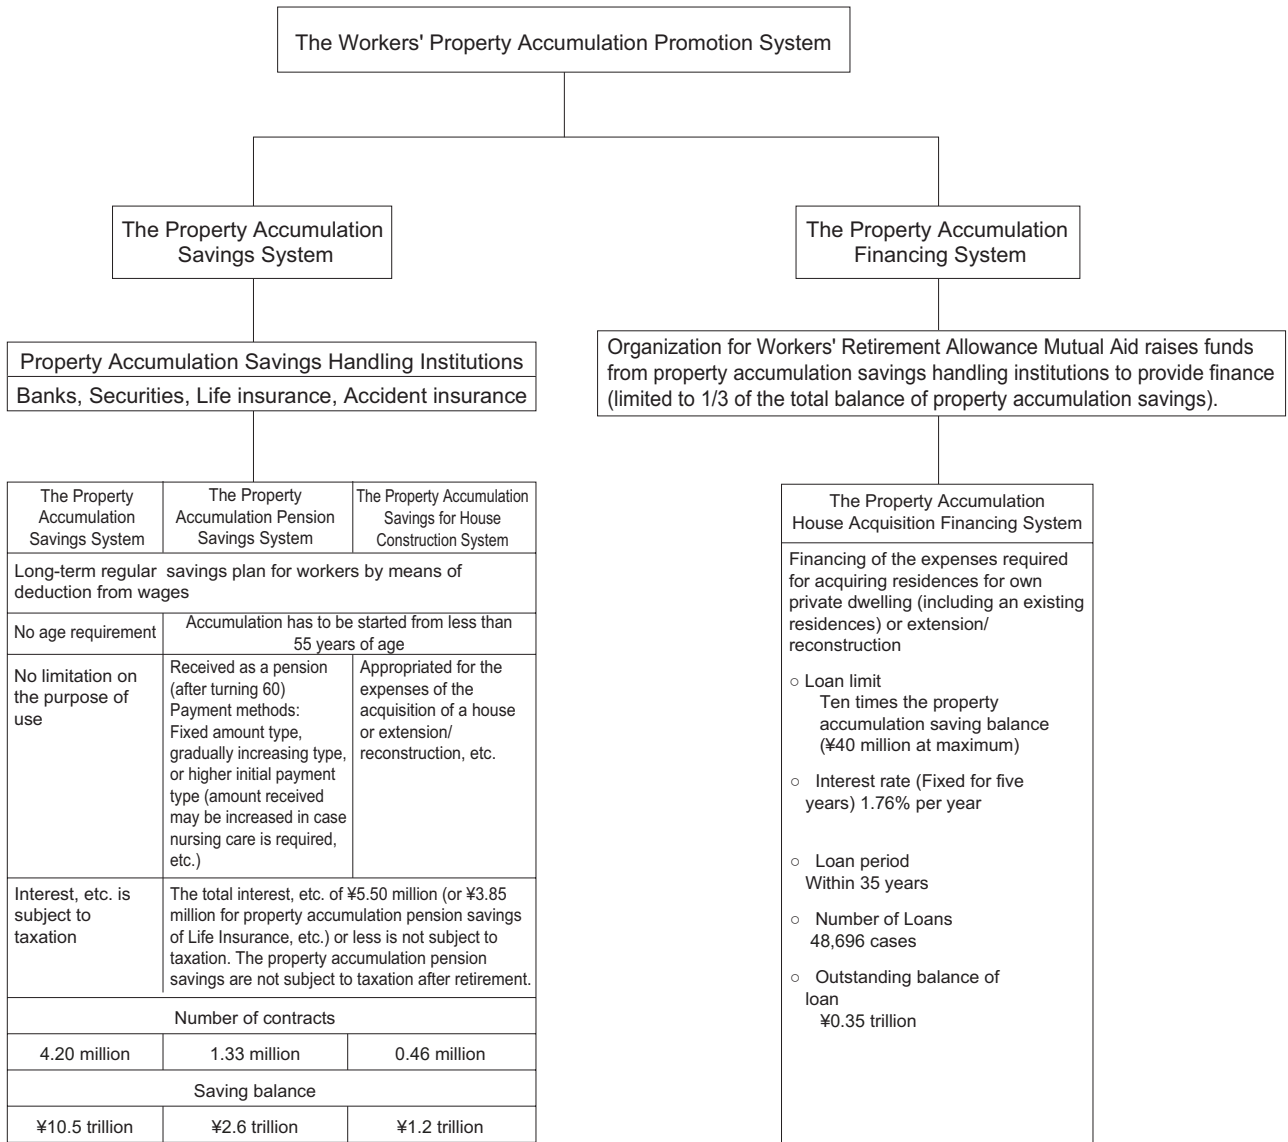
The Workers' Property Accumulation Promotion System

The Property Accumulation Savings System

The Property Accumulation Financing System

Property Accumulation Savings Handling Institutions

Banks, Securities, Life insurance, Accident insurance

Organization for Workers' Retirement Allowance Mutual Aid raises funds from property accumulation savings handling institutions to provide finance (limited to 1/3 of the total balance of property accumulation savings).

| The Property Accumulation Savings System | The Property Accumulation Pension Savings System | The Property Accumulation Savings for House Construction System |
|---|---|---|
| Long-term regular savings plan for workers by means of deduction from wages | | |
| No age requirement | Accumulation has to be started from less than 55 years of age | |
| No limitation on the purpose of use | Received as a pension (after turning 60) Payment methods: Fixed amount type, gradually increasing type, or higher initial payment type (amount received may be increased in case nursing care is required, etc.) | Appropriated for the expenses of the acquisition of a house or extension/ reconstruction, etc. |
| Interest, etc. is subject to taxation | The total interest, etc. of ¥5.50 million (or ¥3.85 million for property accumulation pension savings of Life Insurance, etc.) or less is not subject to taxation. The property accumulation pension savings are not subject to taxation after retirement. | |
| Number of contracts | | |
| 4.20 million | 1.33 million | 0.46 million |
| Saving balance | | |
| ¥10.5 trillion | ¥2.6 trillion | ¥1.2 trillion |

The Property Accumulation House Acquisition Financing System

Financing of the expenses required for acquiring residences for own private dwelling (including an existing residences) or extension/ reconstruction

○ Loan limit
Ten times the property accumulation saving balance (¥40 million at maximum)

○ Interest rate (Fixed for five years) 1.76% per year

○ Loan period
Within 35 years

○ Number of Loans
48,696 cases

○ Outstanding balance of loan
¥0.35 trillion